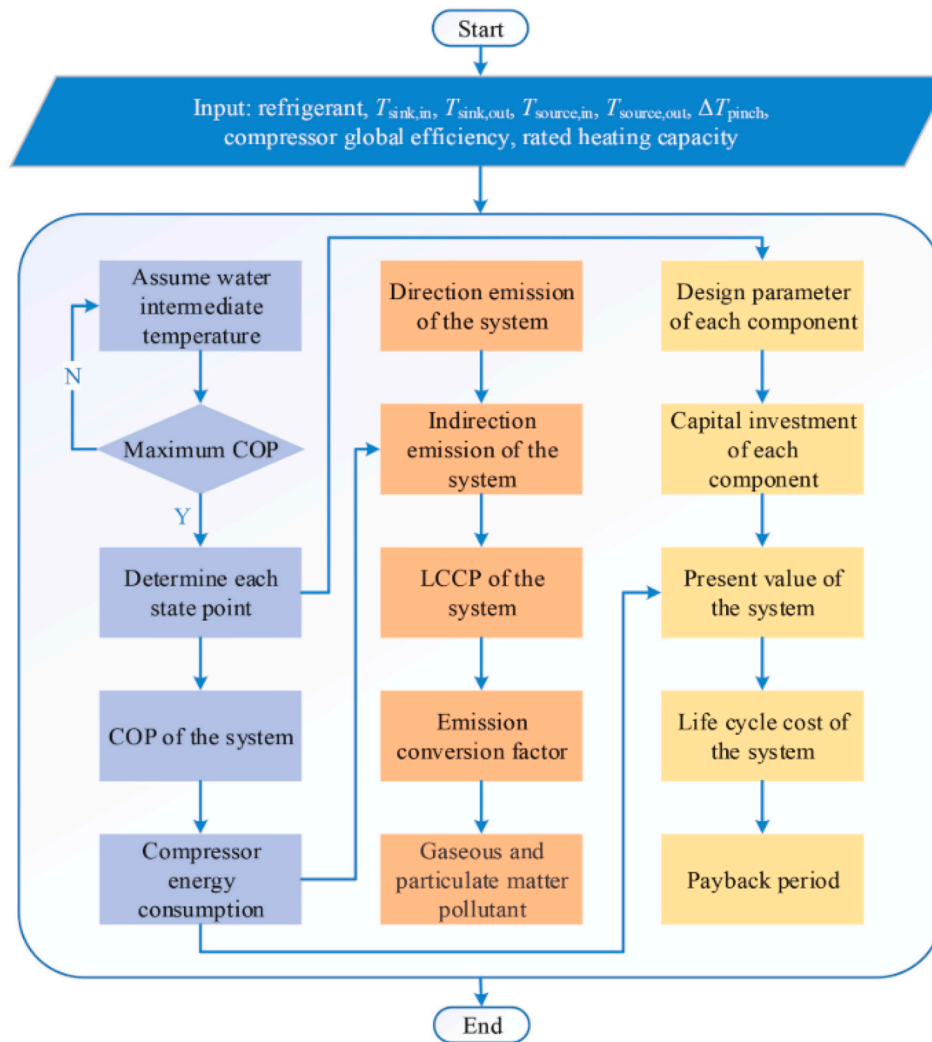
Start

Input: refrigerant, $T_{\text{sink,in}}$, $T_{\text{sink,out}}$, $T_{\text{source,in}}$, $T_{\text{source,out}}$, $\Delta T_{\text{pinch}}$, compressor global efficiency, rated heating capacity

Assume water intermediate temperature

N

Maximum COP

Y

Determine each state point

COP of the system

Compressor energy consumption

Direction emission of the system

Indirection emission of the system

LCCP of the system

Emission conversion factor

Gaseous and particulate matter pollutant

Design parameter of each component

Capital investment of each component

Present value of the system

Life cycle cost of the system

Payback period

End